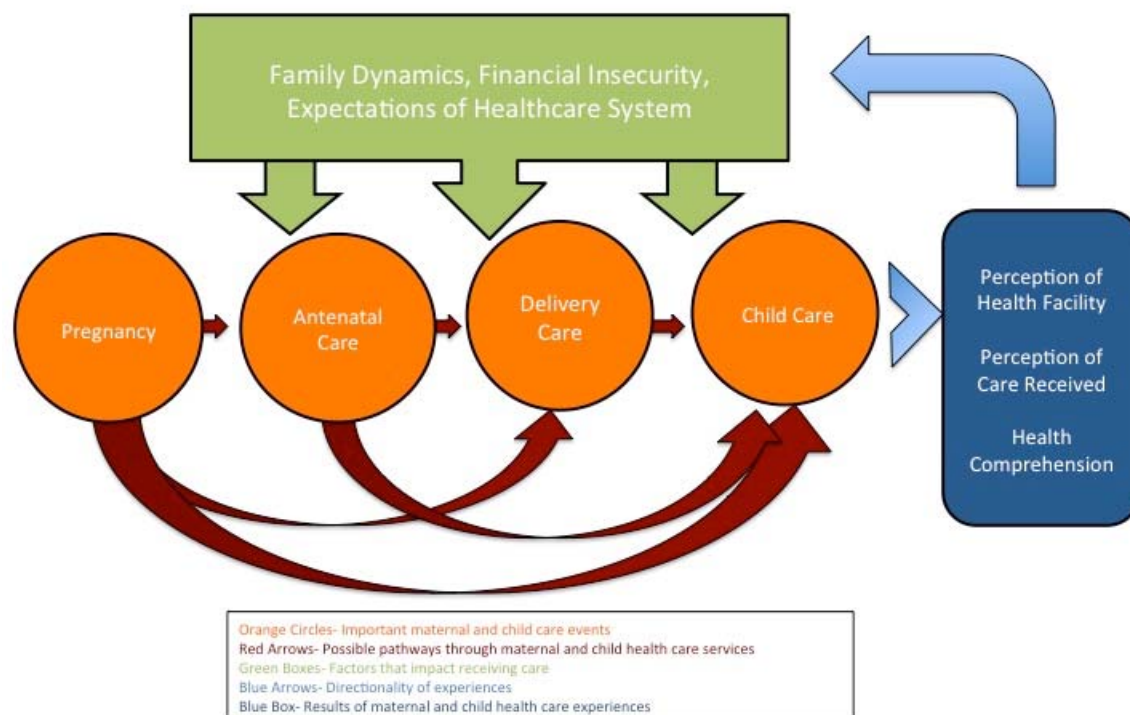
Family Dynamics, Financial Insecurity, Expectations of Healthcare System

Pregnancy

Antenatal Care

Delivery Care

Child Care

Perception of Health Facility

Perception of Care Received

Health Comprehension

Orange Circles- Important maternal and child care events
Red Arrows- Possible pathways through maternal and child health care services
Green Boxes- Factors that impact receiving care
Blue Arrows- Directionality of experiences
Blue Box- Results of maternal and child health care experiences